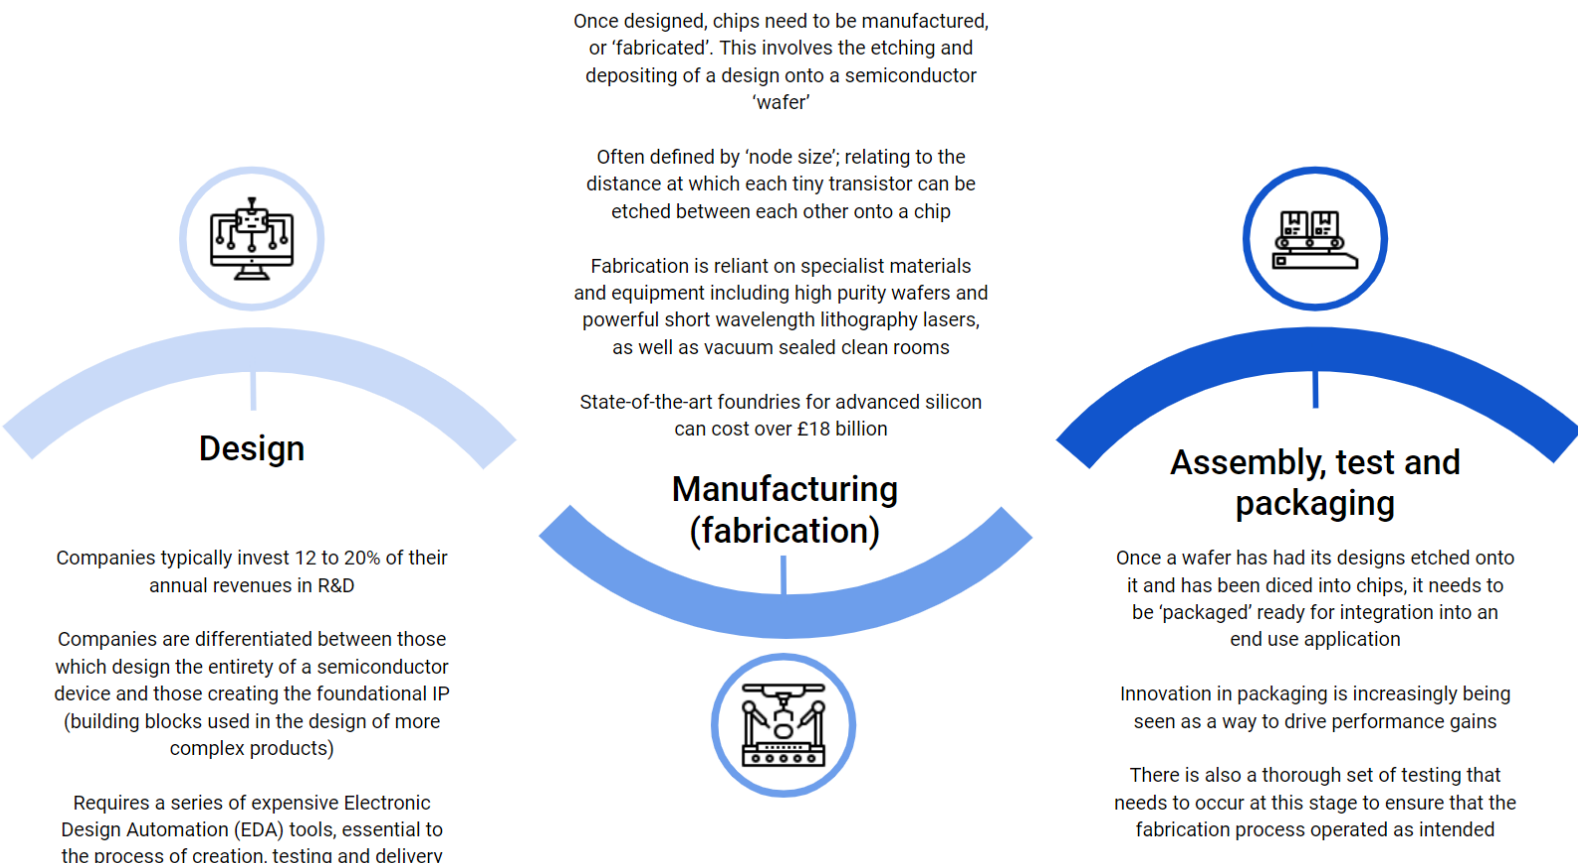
Design

Companies typically invest 12 to 20% of their annual revenues in R&D

Companies are differentiated between those which design the entirety of a semiconductor device and those creating the foundational IP (building blocks used in the design of more complex products)

Requires a series of expensive Electronic Design Automation (EDA) tools, essential to the process of creation, testing and delivery

Once designed, chips need to be manufactured, or ‘fabricated’. This involves the etching and depositing of a design onto a semiconductor ‘wafer’

Often defined by ‘node size’; relating to the distance at which each tiny transistor can be etched between each other onto a chip

Fabrication is reliant on specialist materials and equipment including high purity wafers and powerful short wavelength lithography lasers, as well as vacuum sealed clean rooms

State-of-the-art foundries for advanced silicon can cost over £18 billion

Manufacturing (fabrication)

Assembly, test and packaging

Once a wafer has had its designs etched onto it and has been diced into chips, it needs to be ‘packaged’ ready for integration into an end use application

Innovation in packaging is increasingly being seen as a way to drive performance gains

There is also a thorough set of testing that needs to occur at this stage to ensure that the fabrication process operated as intended